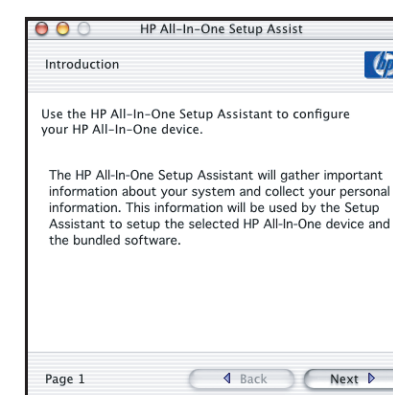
HP All-In-One Setup Assist

Introduction

Use the HP All-In-One Setup Assistant to configure your HP All-In-One device.

The HP All-In-One Setup Assistant will gather important information about your system and collect your personal information. This information will be used by the Setup Assistant to setup the selected HP All-In-One device and the bundled software.

Page 1

Back

Next